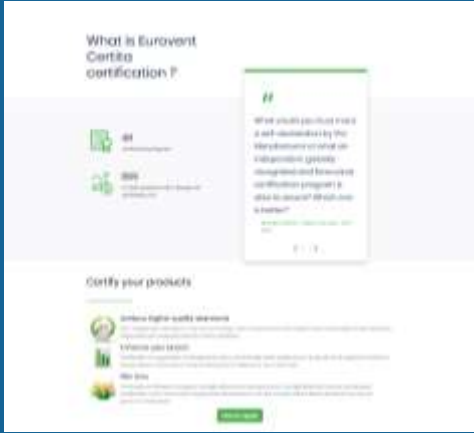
What is Eurovent Certita certification ?

"

What would you trust more a self-declaration by the Manufacturer or what an independent, globally recognized and time-tried certification program is able to ensure? Which one is better?

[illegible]

40
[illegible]

300
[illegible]

Certify your products

Embrace higher quality standards
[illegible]

Enhance your brand
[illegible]

Win time
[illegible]

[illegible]